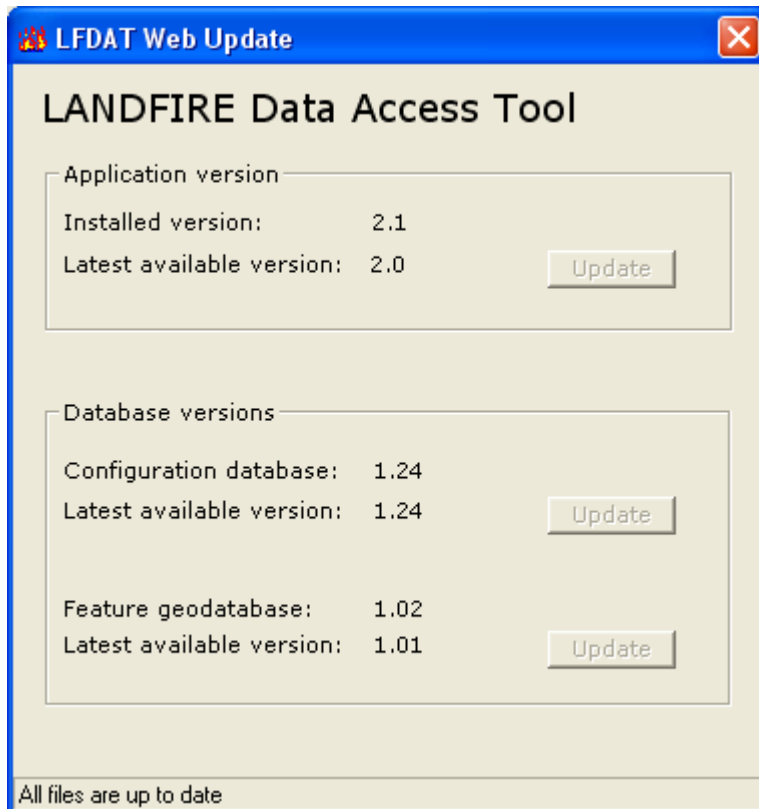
LFDAT Web Update

LANDFIRE Data Access Tool

Application version

Installed version: 2.1

Latest available version: 2.0

Update

Database versions

Configuration database: 1.24

Latest available version: 1.24

Update

Feature geodatabase: 1.02

Latest available version: 1.01

Update

All files are up to date